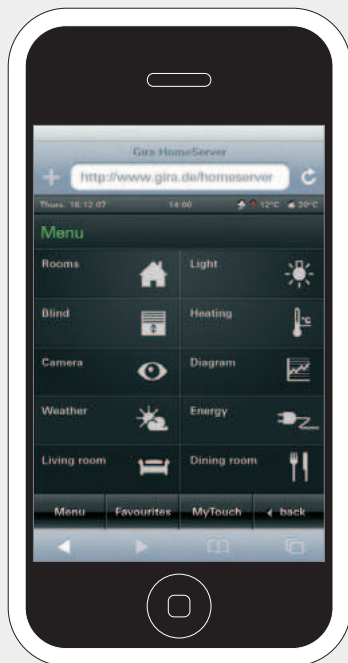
Gira HomeServer

http://www.gira.de/homeserver

Thurs. 18.12.07 14:00 12°C 20°C

Menu

Rooms

Light

Blind

Heating

Camera

Diagram

Weather

Energy

Living room

Dining room

Menu Favourites MyTouch back